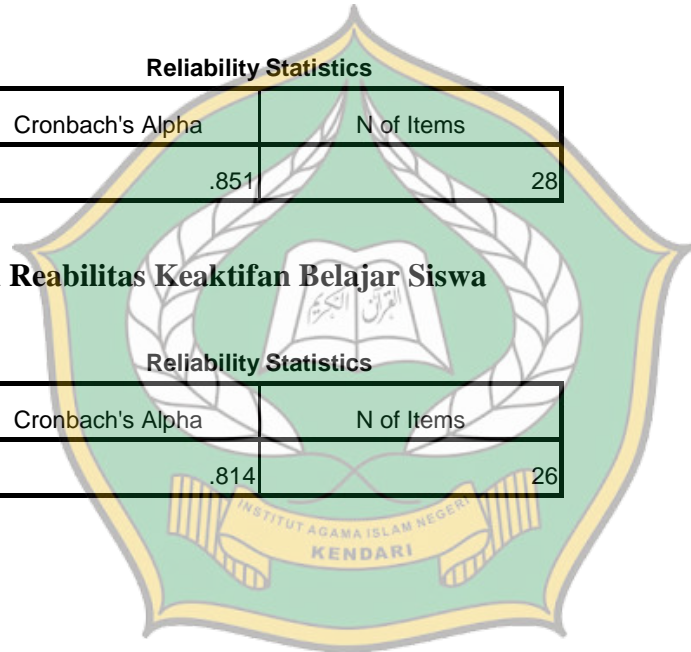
Reliability Statistics

| Cronbach's Alpha | N of Items |
|---|---|
| .851 | 28 |

Reabilitas Keaktifan Belajar Siswa

Reliability Statistics

| Cronbach's Alpha | N of Items |
|---|---|
| .814 | 26 |

القرآن الكريم

INSTITUT AGAMA ISLAM NEGERI KENDARI